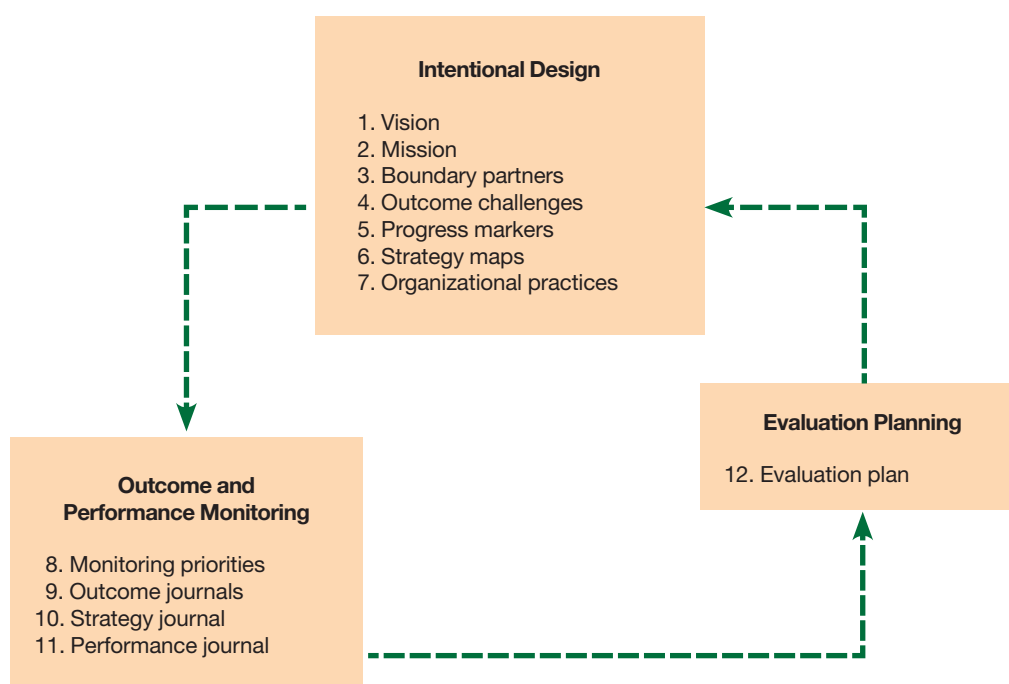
Intentional Design

1. Vision
2. Mission
3. Boundary partners
4. Outcome challenges
5. Progress markers
6. Strategy maps
7. Organizational practices

Evaluation Planning

12. Evaluation plan

Outcome and Performance Monitoring

8. Monitoring priorities
9. Outcome journals
10. Strategy journal
11. Performance journal